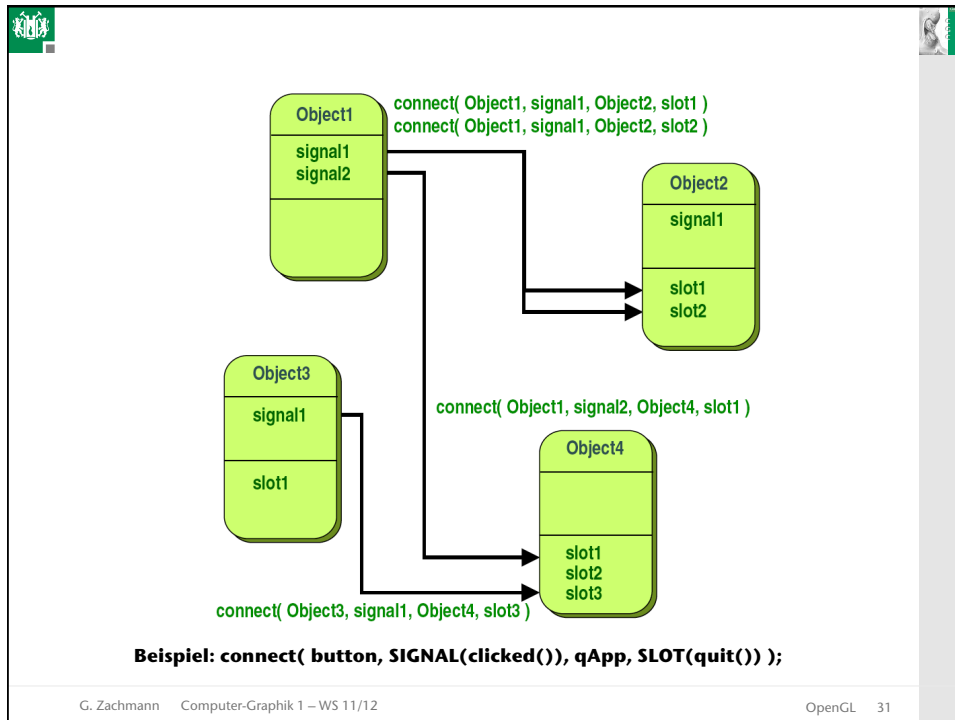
Object1

signal1
signal2

connect( Object1, signal1, Object2, slot1 )
connect( Object1, signal1, Object2, slot2 )

Object2

signal1

slot1
slot2

Object3

signal1

slot1

connect( Object1, signal2, Object4, slot1 )

Object4

slot1
slot2
slot3

connect( Object3, signal1, Object4, slot3 )

Beispiel: connect( button, SIGNAL(clicked()), qApp, SLOT(quit()) );

G. Zachmann Computer-Graphik 1 – WS 11/12

OpenGL 31